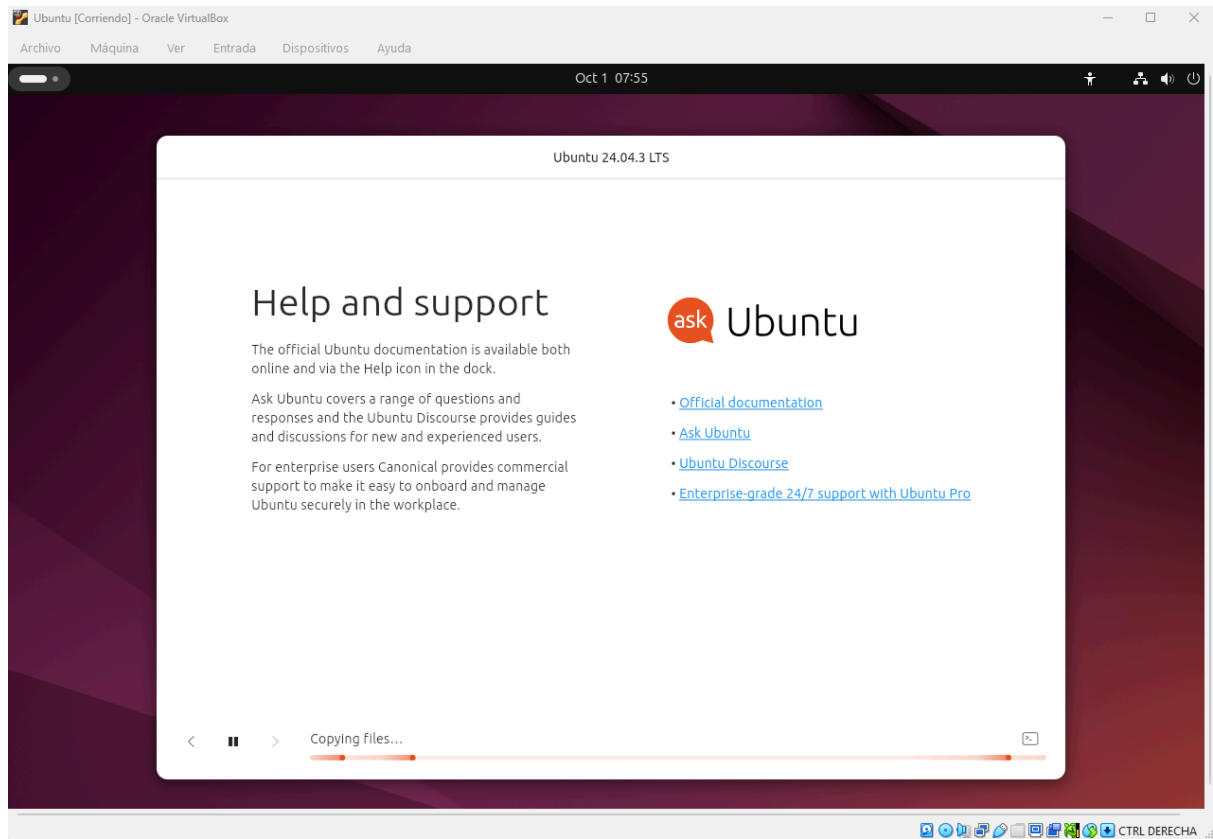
Ubuntu [Corriendo] - Oracle VirtualBox

Archivo Máquina Ver Entrada Dispositivos Ayuda

Oct 1 07:55

Ubuntu 24.04.3 LTS

Help and support

The official Ubuntu documentation is available both online and via the Help icon in the dock.

Ask Ubuntu covers a range of questions and responses and the Ubuntu Discourse provides guides and discussions for new and experienced users.

For enterprise users Canonical provides commercial support to make it easy to onboard and manage Ubuntu securely in the workplace.

ask Ubuntu

• Official documentation

• Ask Ubuntu

• Ubuntu Discourse

• Enterprise-grade 24/7 support with Ubuntu Pro

Copying files...

CTRL DERECHA